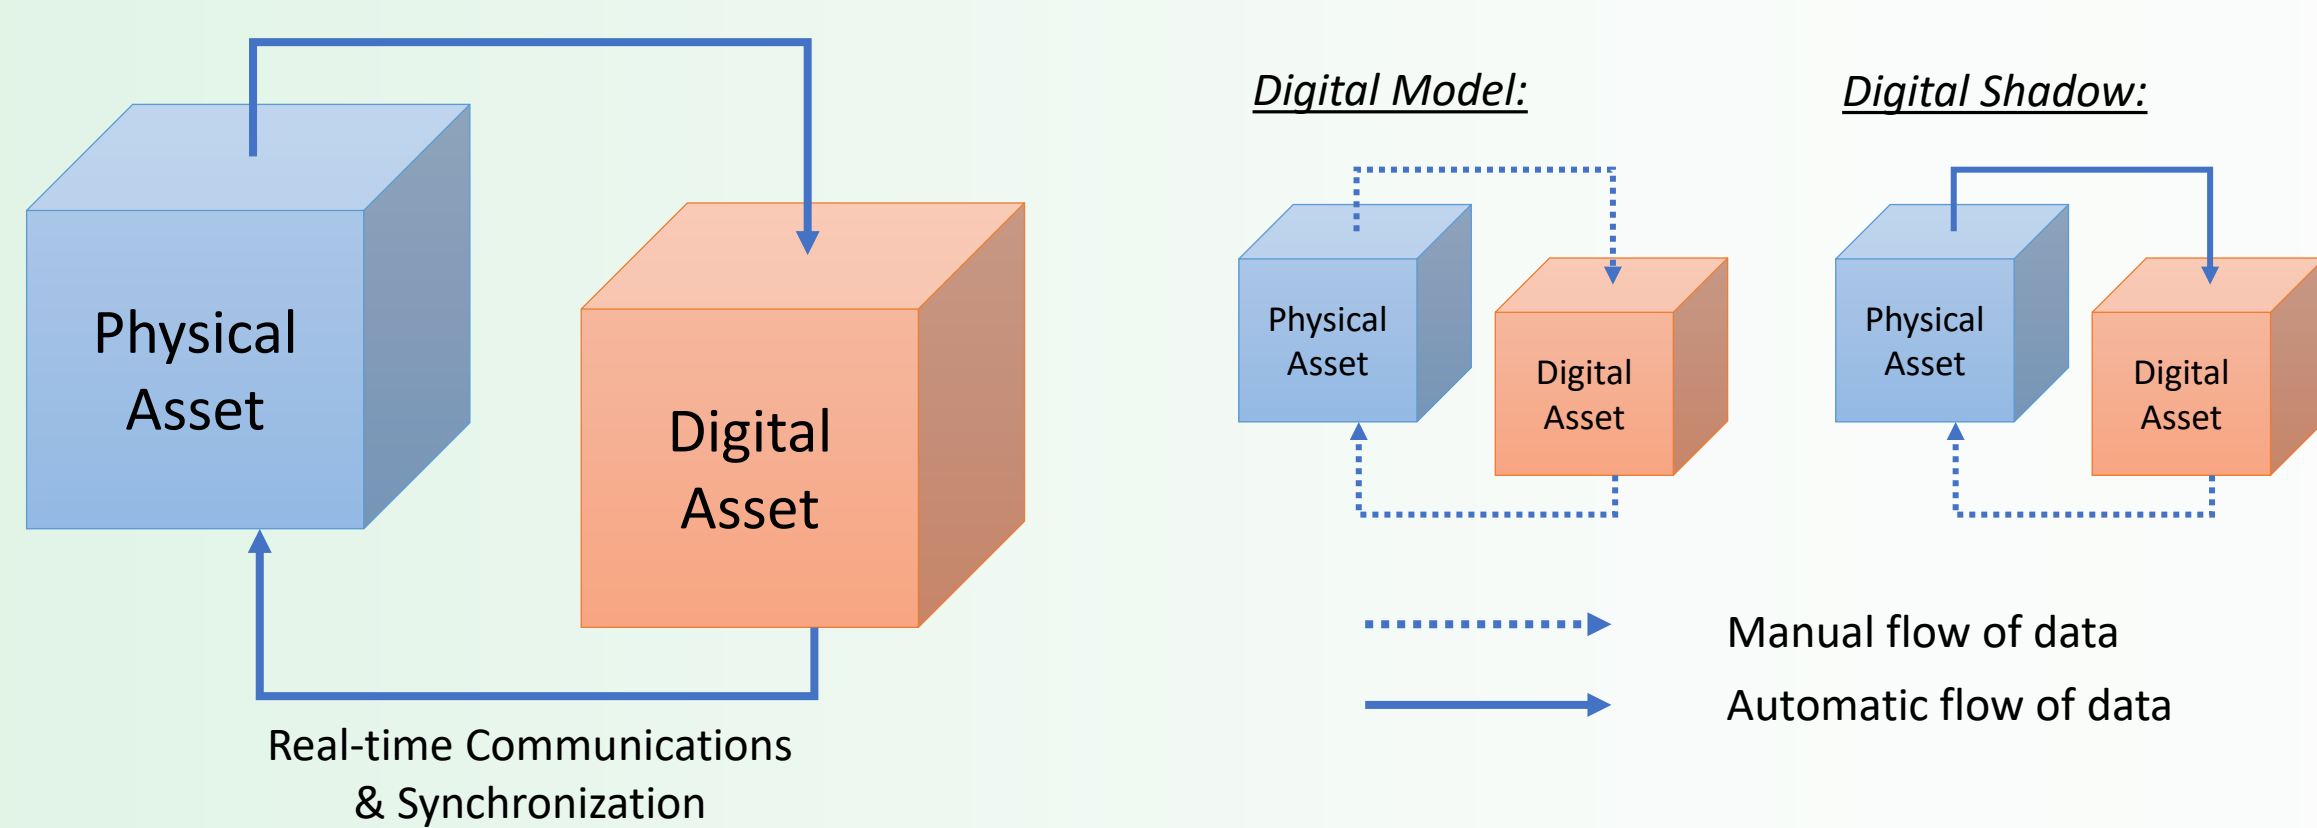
Physical Asset

Digital Asset

Real-time Communications & Synchronization

Digital Model:

Physical Asset

Digital Asset

Digital Shadow:

Physical Asset

Digital Asset

Manual flow of data

Automatic flow of data